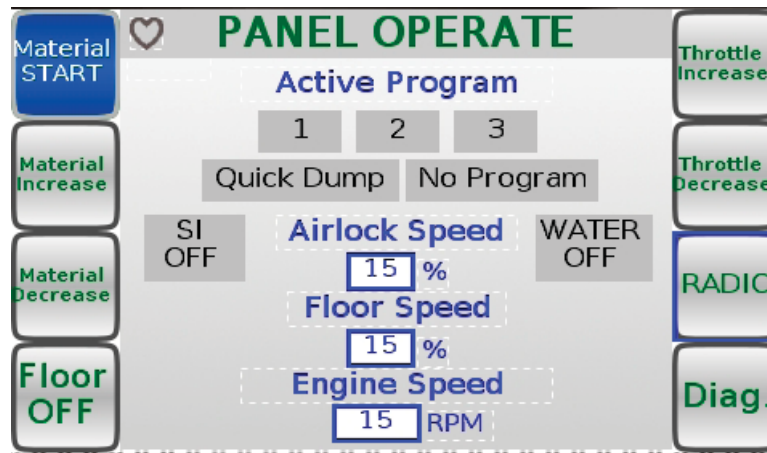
Material START

Material Increase

Material Decrease

Floor OFF

PANEL OPERATE

Active Program

1 2 3

Quick Dump No Program

SI OFF

Airlock Speed

15 %

WATER OFF

Floor Speed

15 %

Engine Speed

15 RPM

Throttle Increase

Throttle Decrease

RADIO

Diag.